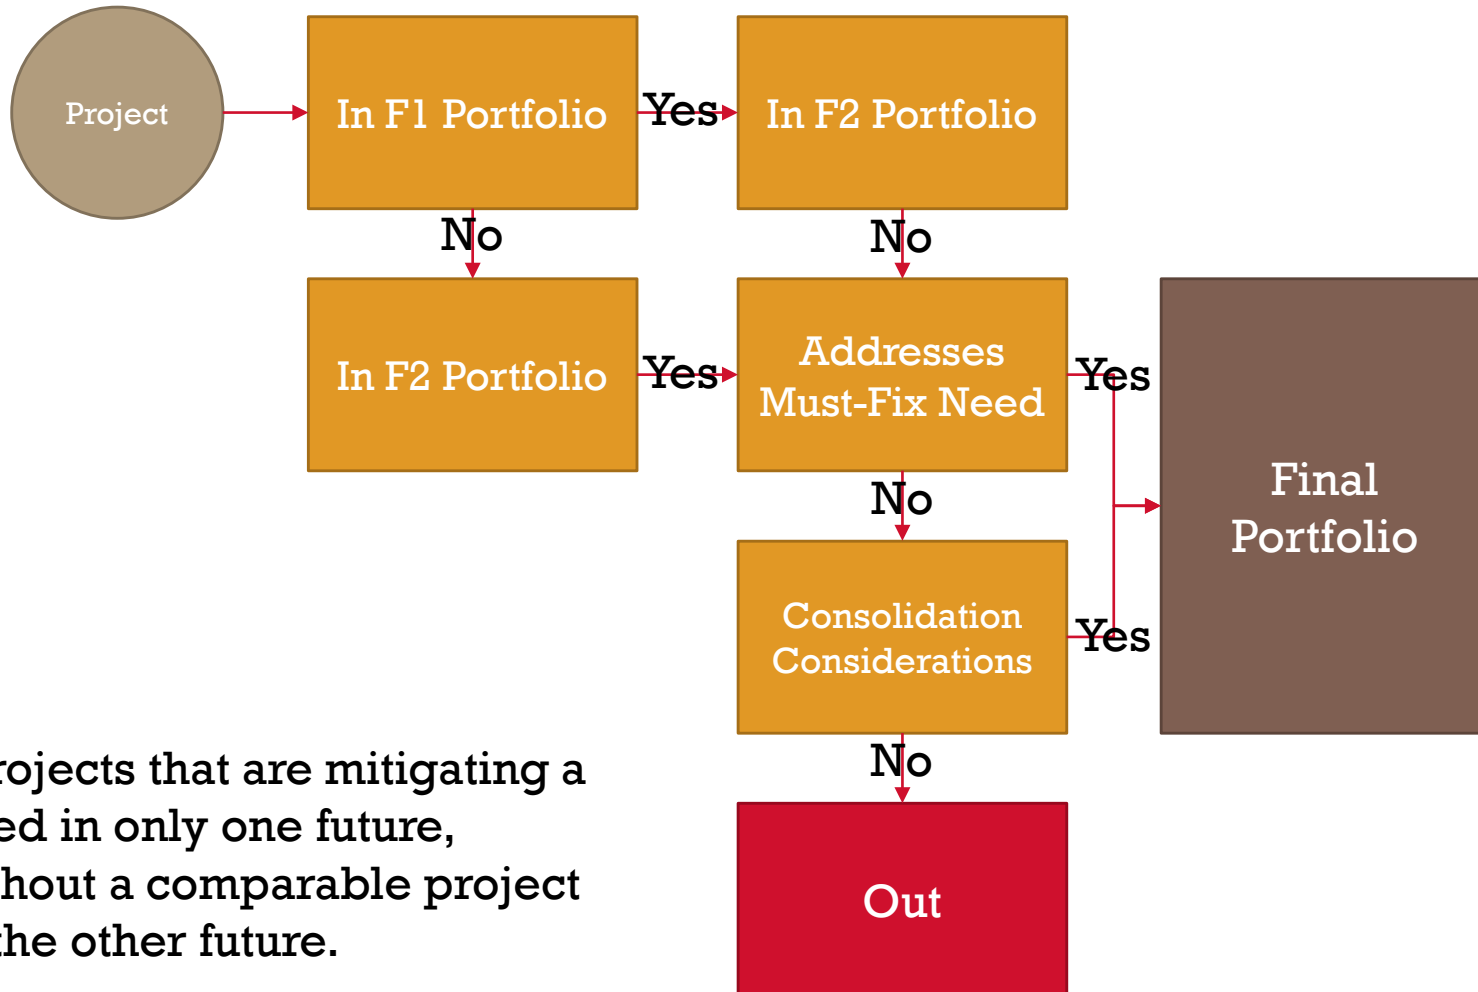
Project

In F1 Portfolio

Yes

In F2 Portfolio

No

No

In F2 Portfolio

Yes

Addresses Must-Fix Need

Yes

Final Portfolio

No

Consolidation Considerations

Yes

No

Out

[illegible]rojects that are mitigating a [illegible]ed in only one future, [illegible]hout a comparable project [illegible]he other future.